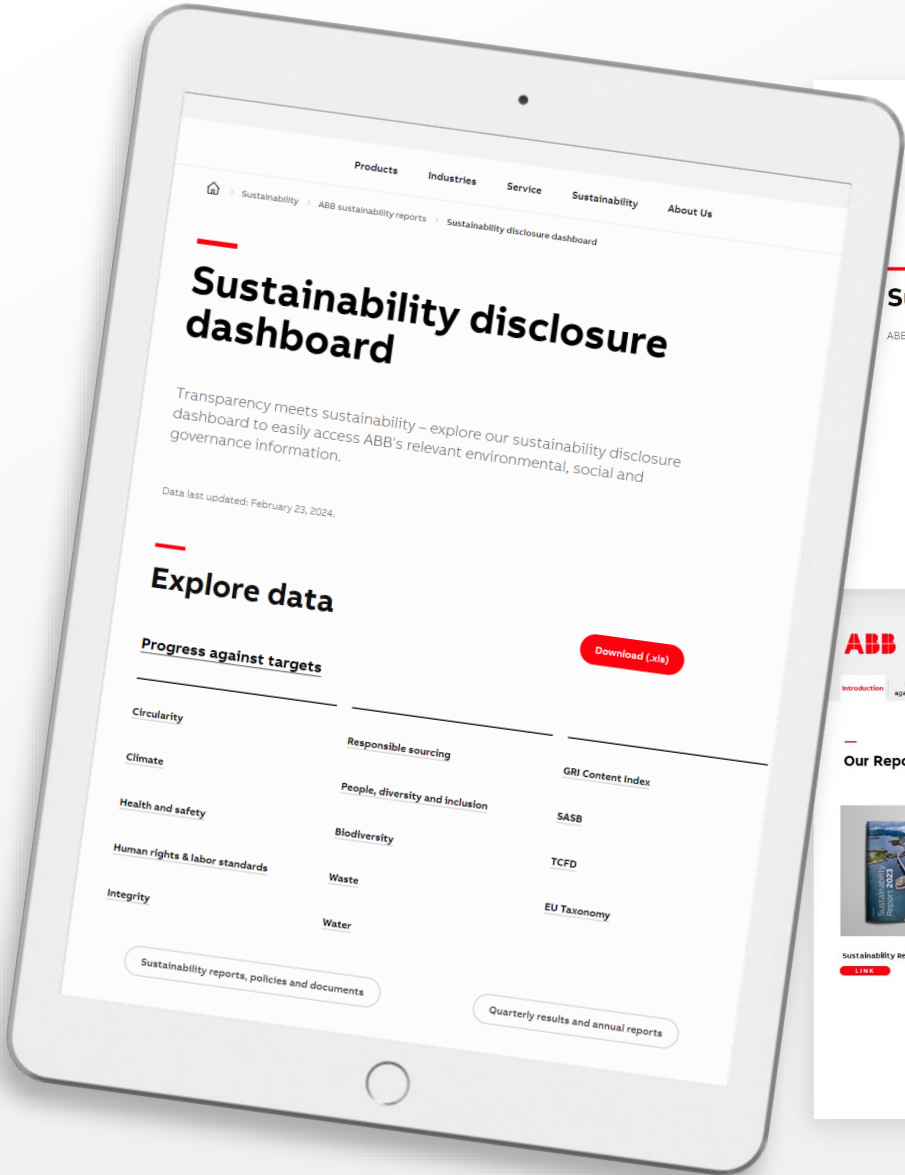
Products Industries Service Sustainability About Us

Sustainability > ABB sustainability reports > Sustainability disclosure dashboard

Sustainability disclosure dashboard

Transparency meets sustainability – explore our sustainability disclosure dashboard to easily access ABB's relevant environmental, social and governance information.

Data last updated: February 23, 2024.

Explore data

Progress against targets

Download (.xls)

Circularity
Climate
Health and safety
Human rights & labor standards
Integrity

Responsible sourcing
People, diversity and inclusion
Biodiversity
Waste
Water

GRI Content Index
SASB
TCFD
EU Taxonomy

Sustainability reports, policies and documents

Quarterly results and annual reports

Su
ABB

ABB
Introduction
Our Repo
Sustainability Report 2023
Sustainability Re
LINK